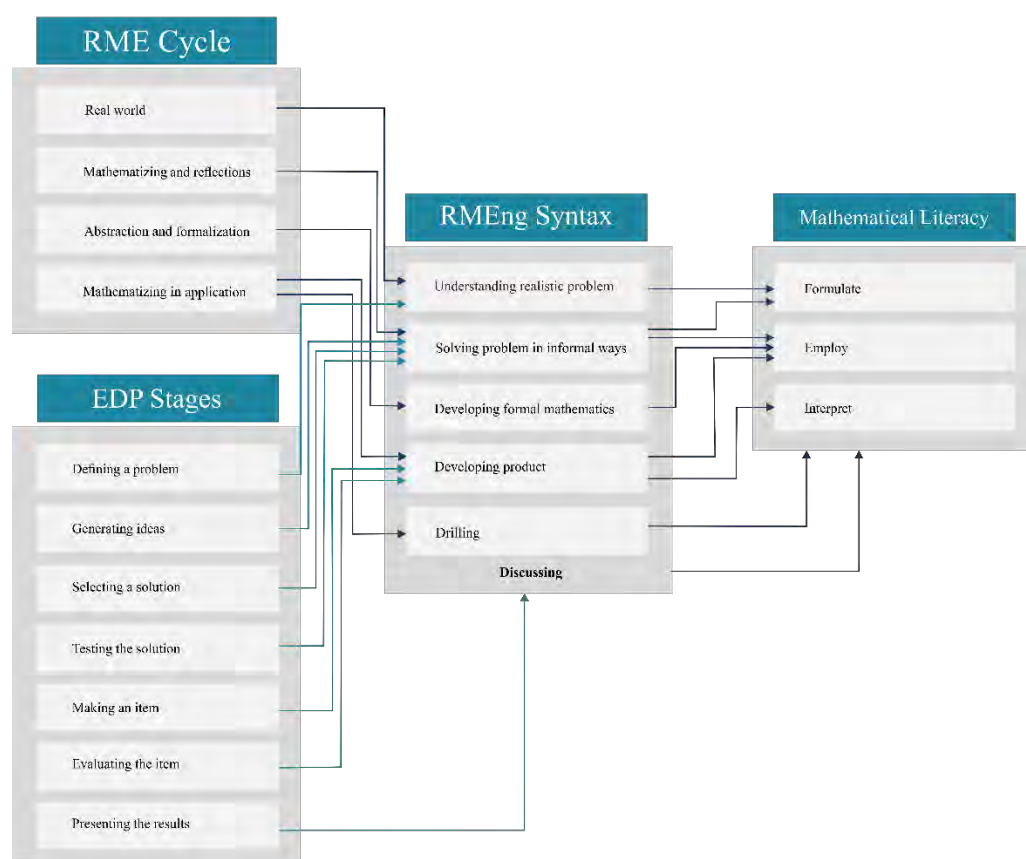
RME Cycle

Real world

Mathematizing and reflections

Abstraction and formalization

Mathematizing in application

EDP Stages

Defining a problem

Generating ideas

Selecting a solution

Testing the solution

Making an item

Evaluating the item

Presenting the results

RMEng Syntax

Understanding realistic problem

Solving problem in informal ways

Developing formal mathematics

Developing product

Drilling

Discussing

Mathematical Literacy

Formulate

Employ

Interpret